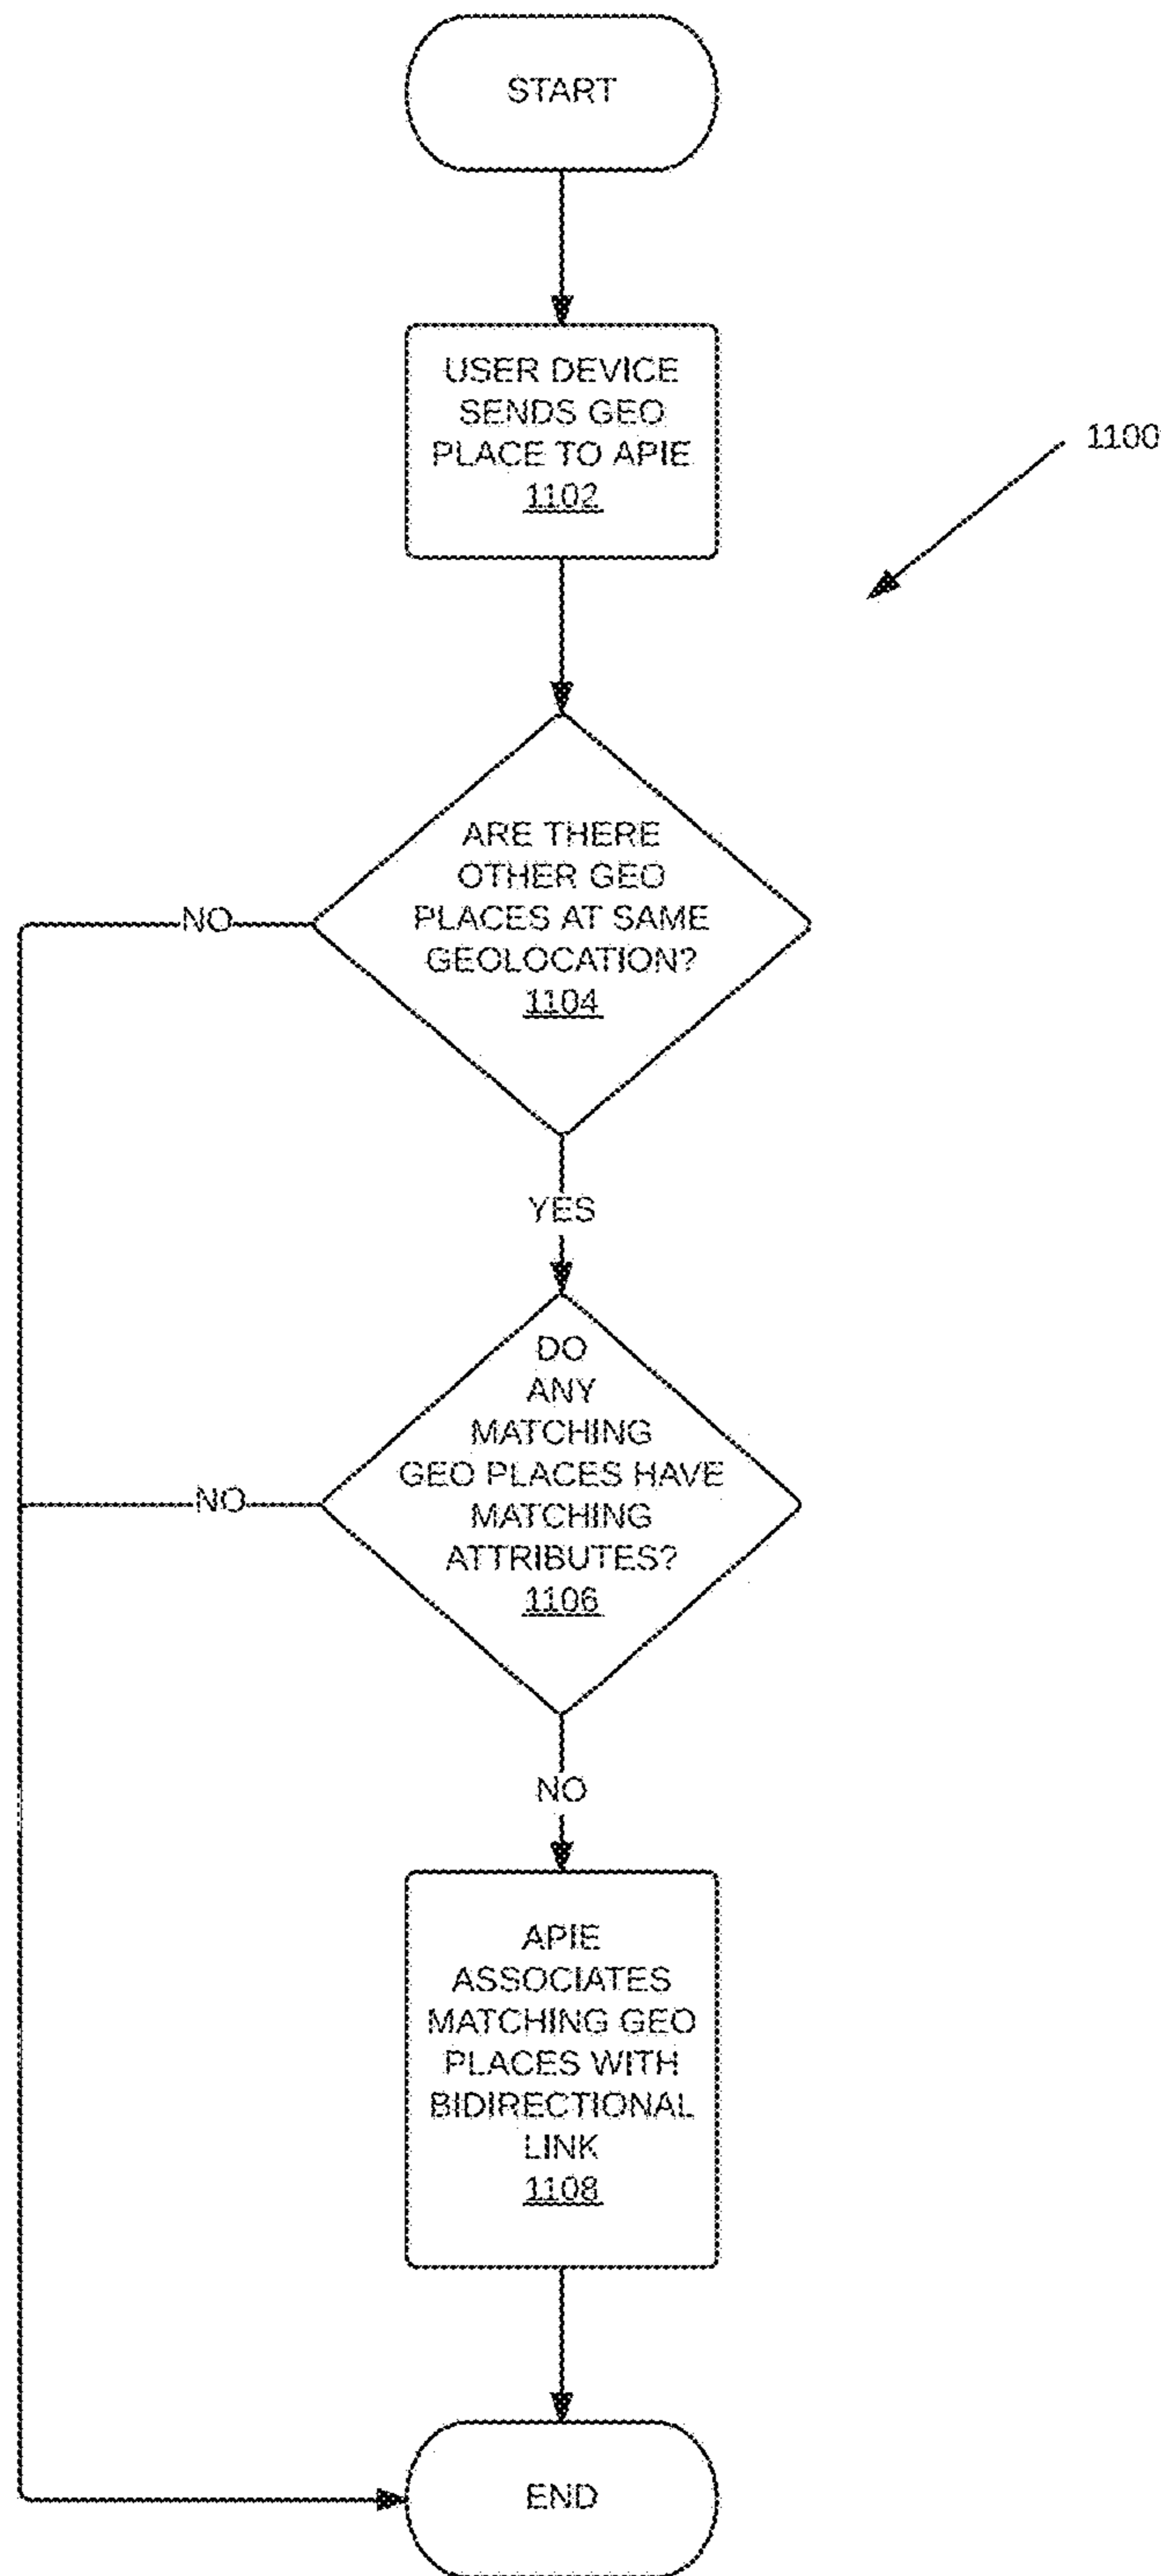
START

USER DEVICE SENDS GEO PLACE TO APIE
1102

1100

ARE THERE OTHER GEO PLACES AT SAME GEOLOCATION?
1104

NO

YES

DO ANY MATCHING GEO PLACES HAVE MATCHING ATTRIBUTES?
1106

NO

NO

APIE ASSOCIATES MATCHING GEO PLACES WITH BIDIRECTIONAL LINK
1108

END